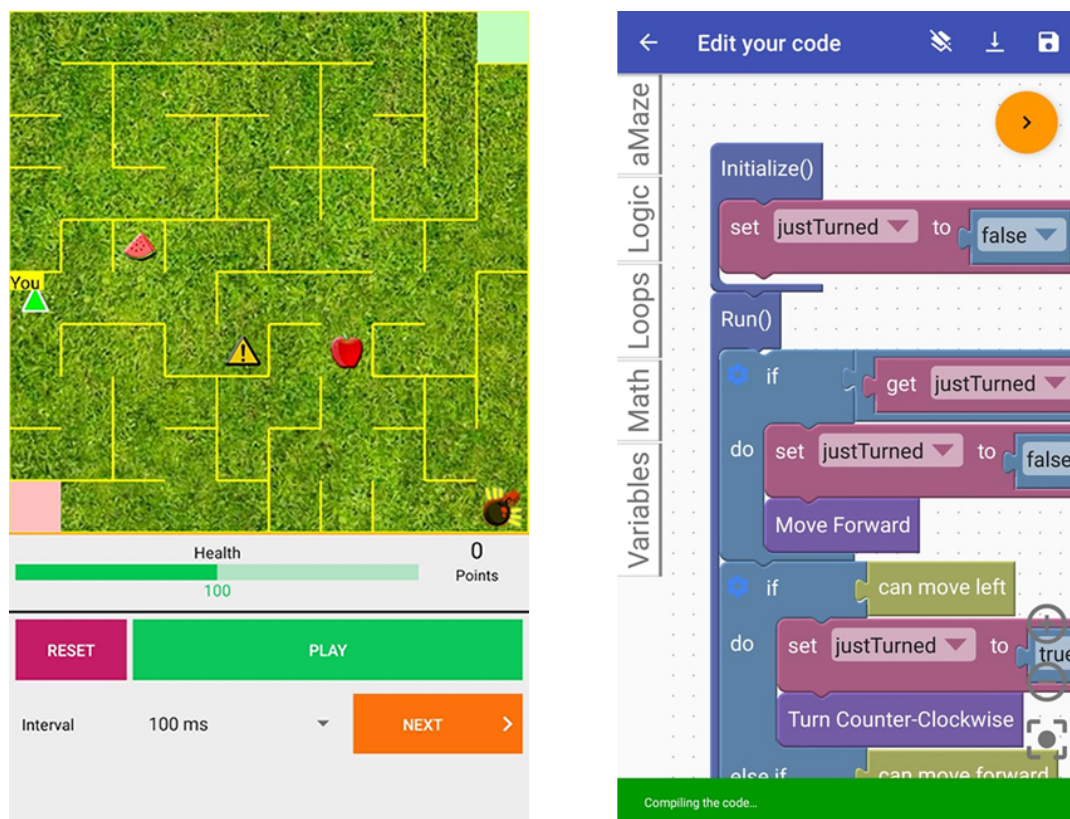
You

Health

100

0
Points

RESET

PLAY

Interval

100 ms

NEXT

Edit your code

aMaze
Logic
Loops
Math
Variables

Initialize()

set justTurned to false

Run()

if get justTurned

do set justTurned to false

Move Forward

if can move left

do set justTurned to true

Turn Counter-Clockwise

else if can move forward

Compiling the code...